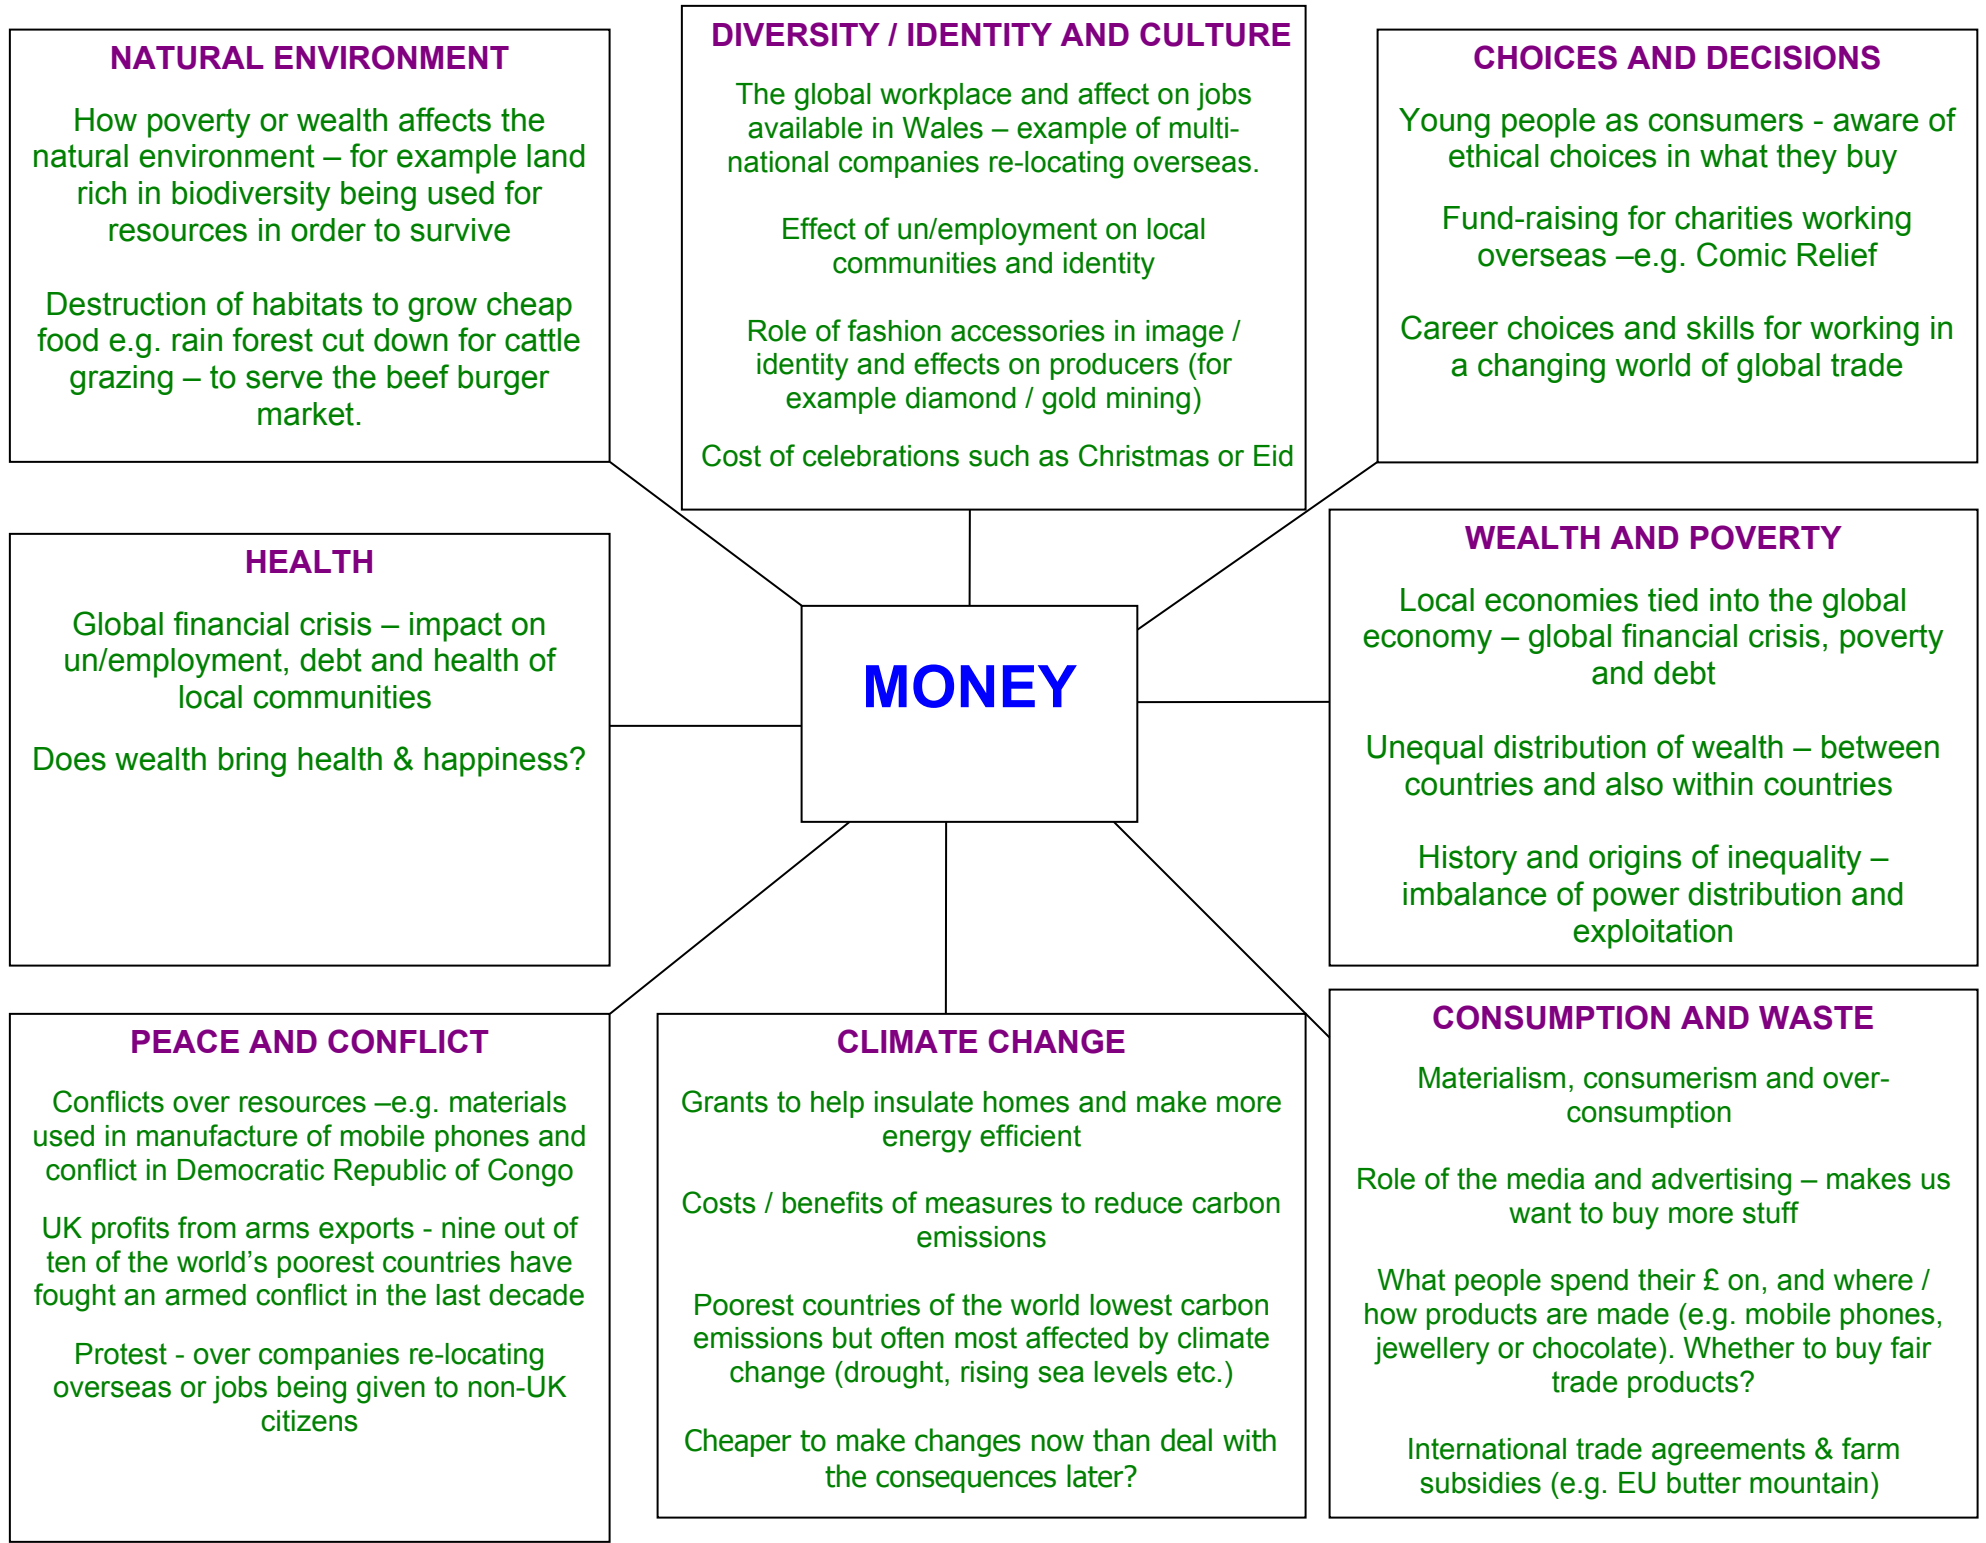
NATURAL ENVIRONMENT

How poverty or wealth affects the natural environment – for example land rich in biodiversity being used for resources in order to survive

Destruction of habitats to grow cheap food e.g. rain forest cut down for cattle grazing – to serve the beef burger market.

DIVERSITY / IDENTITY AND CULTURE

The global workplace and affect on jobs available in Wales – example of multi-national companies re-locating overseas.

Effect of un/employment on local communities and identity

Role of fashion accessories in image / identity and effects on producers (for example diamond / gold mining)

Cost of celebrations such as Christmas or Eid

CHOICES AND DECISIONS

Young people as consumers - aware of ethical choices in what they buy

Fund-raising for charities working overseas –e.g. Comic Relief

Career choices and skills for working in a changing world of global trade

HEALTH

Global financial crisis – impact on un/employment, debt and health of local communities

Does wealth bring health & happiness?

MONEY

WEALTH AND POVERTY

Local economies tied into the global economy – global financial crisis, poverty and debt

Unequal distribution of wealth – between countries and also within countries

History and origins of inequality – imbalance of power distribution and exploitation

PEACE AND CONFLICT

Conflicts over resources –e.g. materials used in manufacture of mobile phones and conflict in Democratic Republic of Congo

UK profits from arms exports - nine out of ten of the world's poorest countries have fought an armed conflict in the last decade

Protest - over companies re-locating overseas or jobs being given to non-UK citizens

CLIMATE CHANGE

Grants to help insulate homes and make more energy efficient

Costs / benefits of measures to reduce carbon emissions

Poorest countries of the world lowest carbon emissions but often most affected by climate change (drought, rising sea levels etc.)

Cheaper to make changes now than deal with the consequences later?

CONSUMPTION AND WASTE

Materialism, consumerism and over-consumption

Role of the media and advertising – makes us want to buy more stuff

What people spend their £ on, and where / how products are made (e.g. mobile phones, jewellery or chocolate). Whether to buy fair trade products?

International trade agreements & farm subsidies (e.g. EU butter mountain)